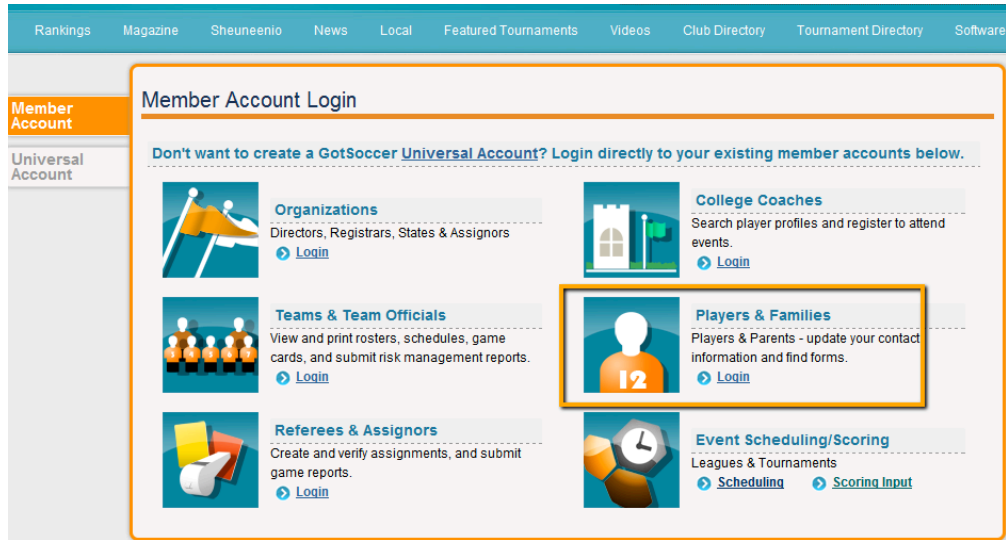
Rankings Magazine Sheuneenio News Local Featured Tournaments Videos Club Directory Tournament Directory Software

Member Account

Universal Account

Member Account Login

Don't want to create a GotSoccer Universal Account? Login directly to your existing member accounts below.

Organizations
Directors, Registrars, States & Assignors
Login

College Coaches
Search player profiles and register to attend events.
Login

Teams & Team Officials
View and print rosters, schedules, game cards, and submit risk management reports.
Login

Players & Families
Players & Parents - update your contact information and find forms.
Login

12

Referees & Assignors
Create and verify assignments, and submit game reports.
Login

Event Scheduling/Scoring
Leagues & Tournaments
Scheduling
Scoring Input